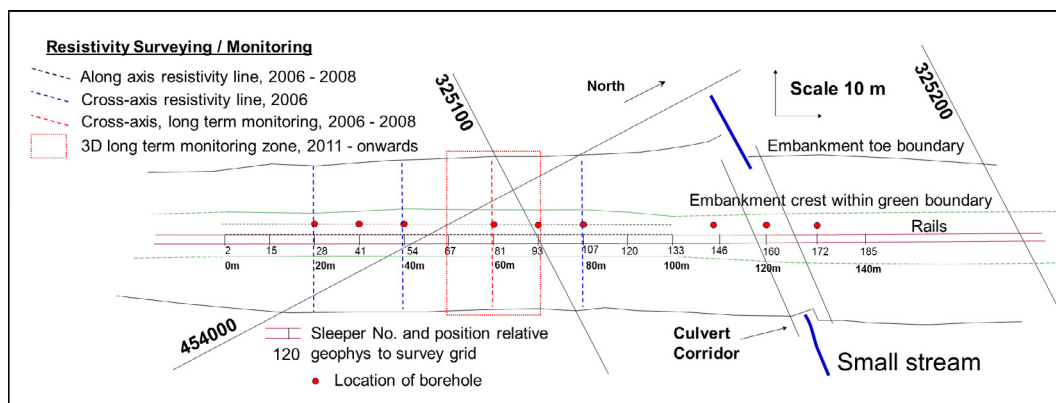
Resistivity Surveying / Monitoring

Along axis resistivity line, 2006 - 2008

Cross-axis resistivity line, 2006

Cross-axis, long term monitoring, 2006 - 2008

3D long term monitoring zone, 2011 - onwards

325100

North

Scale 10 m

325200

Embankment toe boundary

Embankment crest within green boundary

Rails

2 15 28 41 54 67 81 93 107 120 133 146 160 172 185

0m 20m 40m 60m 80m 100m 120m 140m

454000

120 Sleeper No. and position relative geophys to survey grid

Location of borehole

Culvert Corridor

Small stream